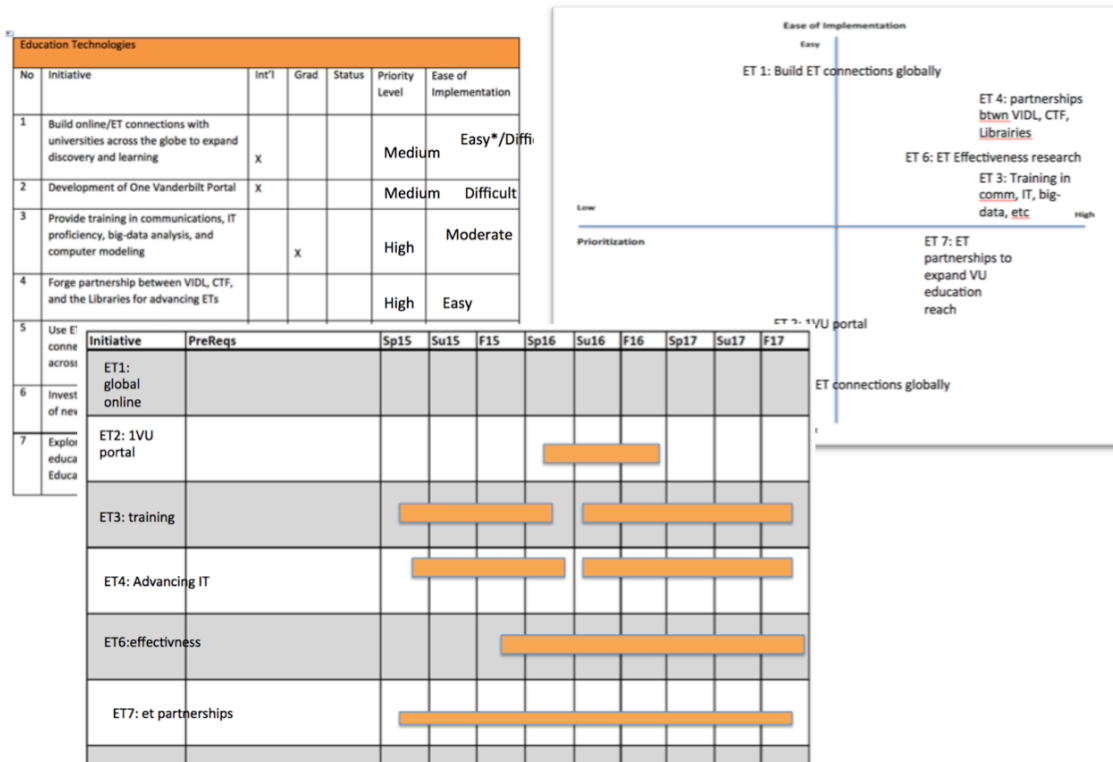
Education Technologies

| No | Initiative | Int'l | Grad | Status | Priority Level | Ease of Implementation |
|---|---|---|---|---|---|---|
| 1 | Build online/ET connections with universities across the globe to expand discovery and learning | X | | | Medium | Easy*/Diffi |
| 2 | Development of One Vanderbilt Portal | X | | | Medium | Difficult |
| 3 | Provide training in communications, IT proficiency, big-data analysis, and computer modeling | | X | | High | Moderate |
| 4 | Forge partnership between VIDL, CTF, and the Libraries for advancing ETs | | | | High | Easy |
| 5 | Use E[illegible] conne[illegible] across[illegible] | | | | | |
| 6 | Invest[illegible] of new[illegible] | | | | | |
| 7 | Explo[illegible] educa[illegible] Educa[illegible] | | | | | |

Ease of Implementation
Easy
ET 1: Build ET connections globally
ET 4: partnerships btwn VIDL, CTF, Librairies
ET 6: ET Effectiveness research
ET 3: Training in comm, IT, big-data, etc
Low
High
Prioritization
ET 7: ET partnerships to expand VU education reach
ET 2: 1VU portal
ET connections globally

| Initiative | PreReqs | Sp15 | Su15 | F15 | Sp16 | Su16 | F16 | Sp17 | Su17 | F17 |
|---|---|---|---|---|---|---|---|---|---|---|
| ET1: global online | | | | | | | | | | |
| ET2: 1VU portal | | | | | | | | | | |
| ET3: training | | | | | | | | | | |
| ET4: Advancing IT | | | | | | | | | | |
| ET6:effectivness | | | | | | | | | | |
| ET7: et partnerships | | | | | | | | | | |